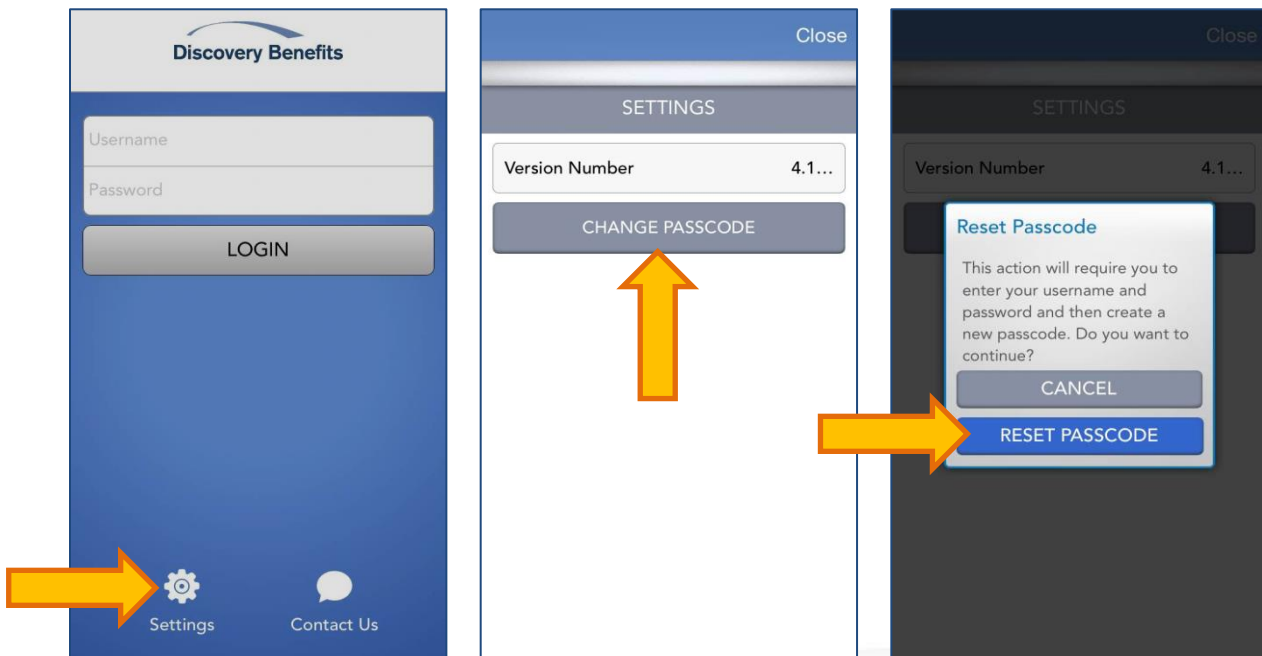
Discovery Benefits

Username

Password

LOGIN

Settings

Contact Us

Close

SETTINGS

Version Number 4.1…

CHANGE PASSCODE

Close

SETTINGS

Version Number 4.1…

Reset Passcode

This action will require you to enter your username and password and then create a new passcode. Do you want to continue?

CANCEL

RESET PASSCODE